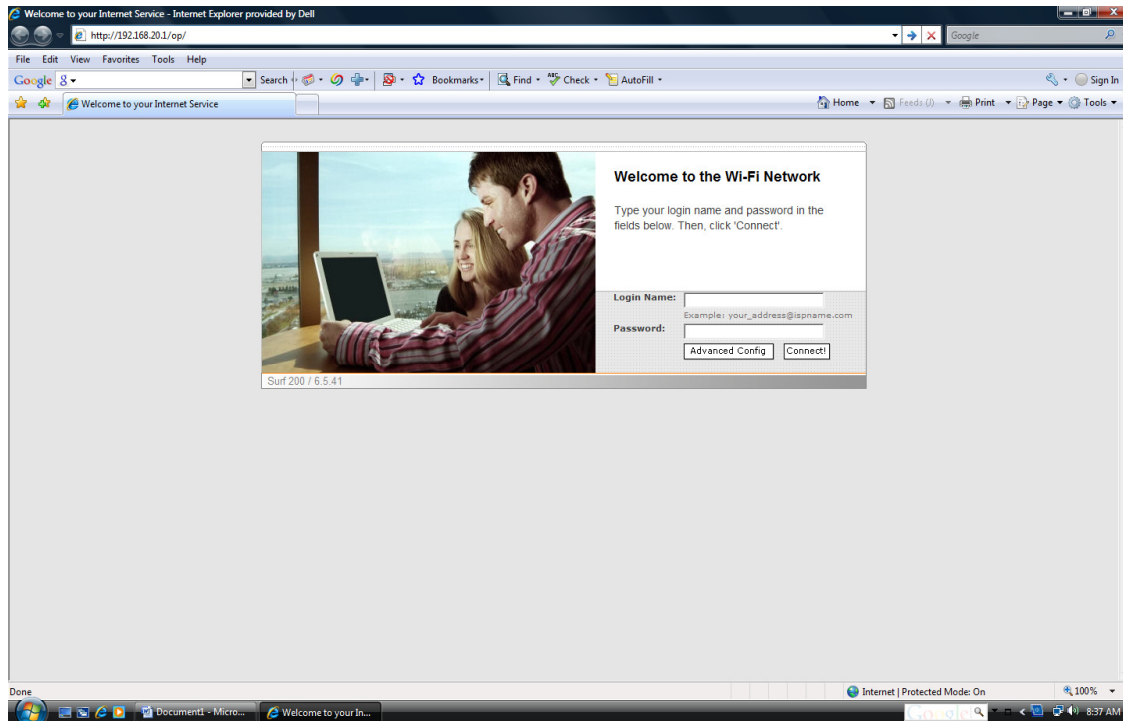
Welcome to your Internet Service - Internet Explorer provided by Dell

http://192.168.20.1/op/

Google

File Edit View Favorites Tools Help

Google 8

Search

Bookmarks

Find

Check

AutoFill

Sign In

Welcome to your Internet Service

Home

Feeds (J)

Print

Page

Tools

Welcome to the Wi-Fi Network

Type your login name and password in the fields below. Then, click 'Connect'.

Login Name:

Example: your_address@ispname.com

Password:

Advanced Config

Connect!

Surf 200 / 6.5.41

Done

Internet | Protected Mode: On

100%

Document1 - Micro...

Welcome to your In...

8:37 AM